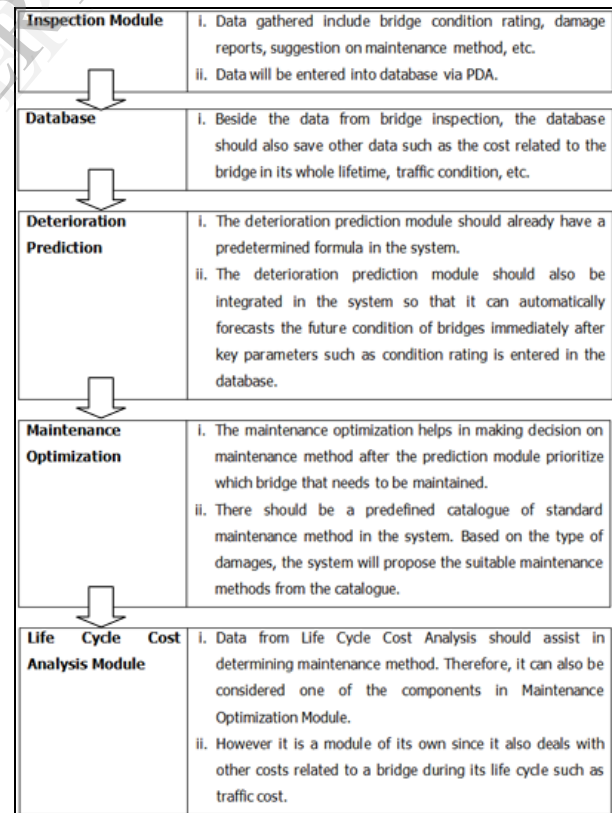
| Inspection Module | i. Data gathered include bridge condition rating, damage reports, suggestion on maintenance method, etc. ii. Data will be entered into database via PDA. |
|---|---|
| Database | i. Beside the data from bridge inspection, the database should also save other data such as the cost related to the bridge in its whole lifetime, traffic condition, etc. |
| Deterioration Prediction | i. The deterioration prediction module should already have a predetermined formula in the system. ii. The deterioration prediction module should also be integrated in the system so that it can automatically forecasts the future condition of bridges immediately after key parameters such as condition rating is entered in the database. |
| Maintenance Optimization | i. The maintenance optimization helps in making decision on maintenance method after the prediction module prioritize which bridge that needs to be maintained. ii. There should be a predefined catalogue of standard maintenance method in the system. Based on the type of damages, the system will propose the suitable maintenance methods from the catalogue. |
| Life Cycle Cost Analysis Module | i. Data from Life Cycle Cost Analysis should assist in determining maintenance method. Therefore, it can also be considered one of the components in Maintenance Optimization Module. ii. However it is a module of its own since it also deals with other costs related to a bridge during its life cycle such as traffic cost. |